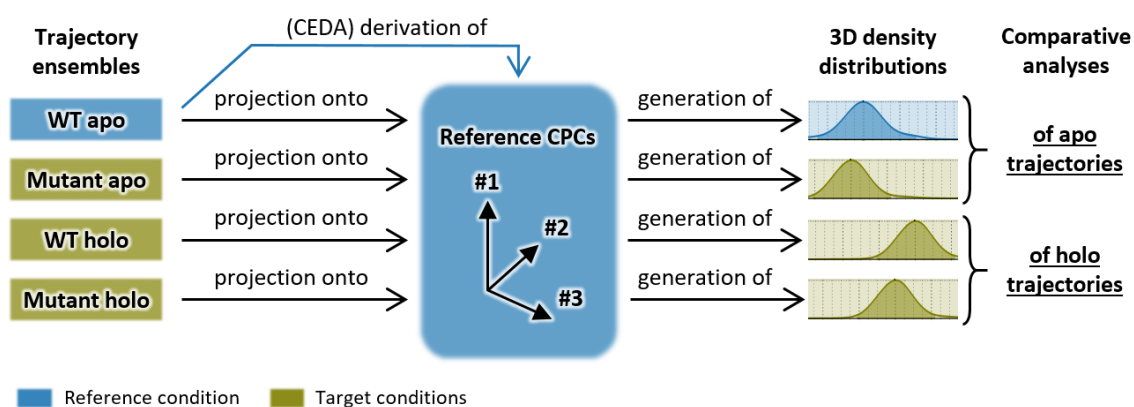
Trajectory ensembles

(CEDA) derivation of

3D density distributions

Comparative analyses

WT apo

projection onto

Mutant apo

projection onto

WT holo

projection onto

Mutant holo

projection onto

Reference CPCs

#1

#2

#3

generation of

generation of

generation of

generation of

of apo trajectories

of holo trajectories

Reference condition

Target conditions